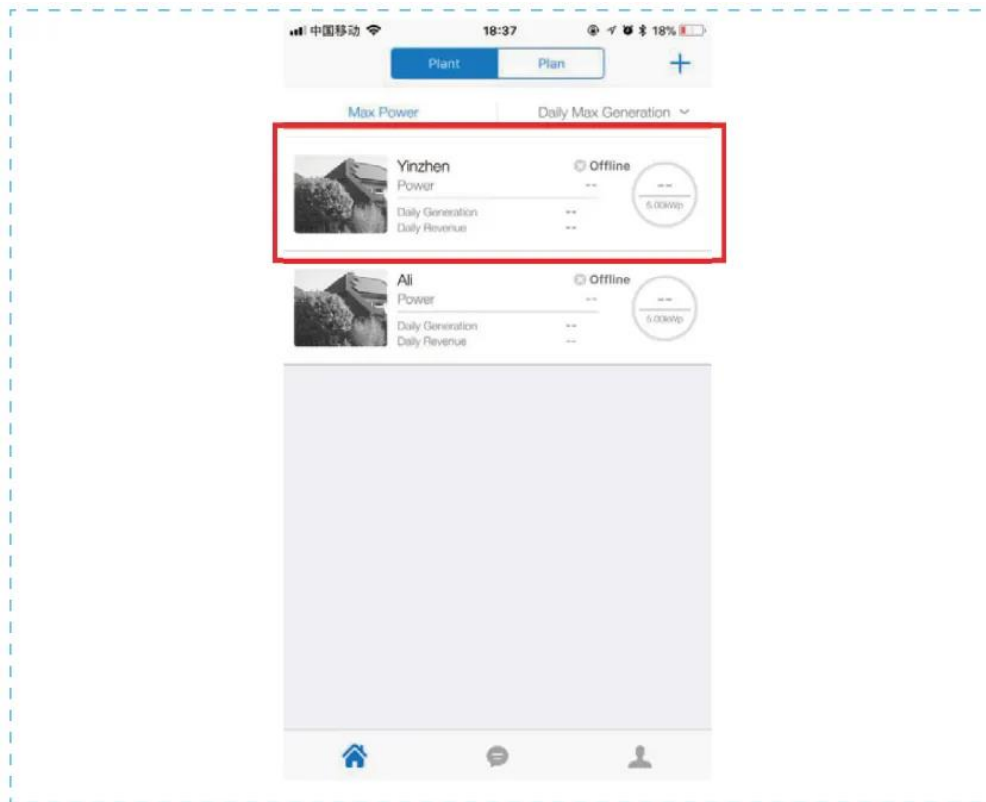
中国移动 18:37 18%

Plant Plan +

Max Power Daily Max Generation

Yinzhen Offline
Power --
Daily Generation --
Daily Revenue --
--
5.00kWp

Ali Offline
Power --
Daily Generation --
Daily Revenue --
--
5.00kWp